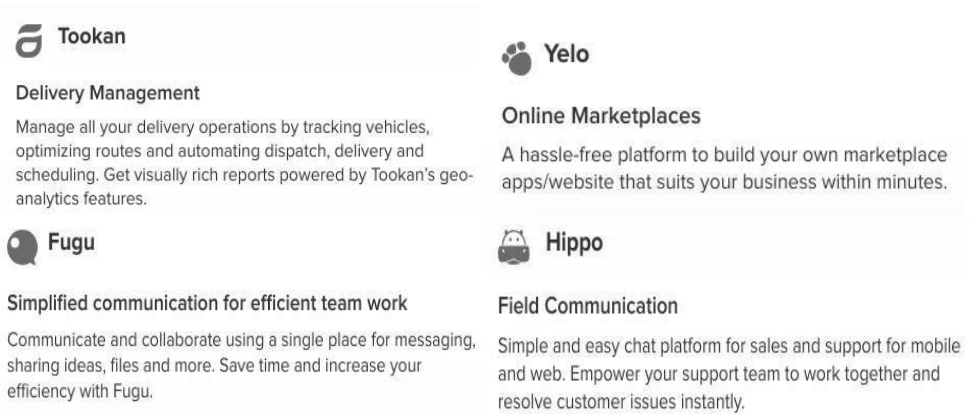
Tookan

Delivery Management

Manage all your delivery operations by tracking vehicles, optimizing routes and automating dispatch, delivery and scheduling. Get visually rich reports powered by Tookan's geoanalytics features.

Yelo

Online Marketplaces

A hassle-free platform to build your own marketplace apps/website that suits your business within minutes.

Fugu

Simplified communication for efficient team work

Communicate and collaborate using a single place for messaging, sharing ideas, files and more. Save time and increase your efficiency with Fugu.

Hippo

Field Communication

Simple and easy chat platform for sales and support for mobile and web. Empower your support team to work together and resolve customer issues instantly.